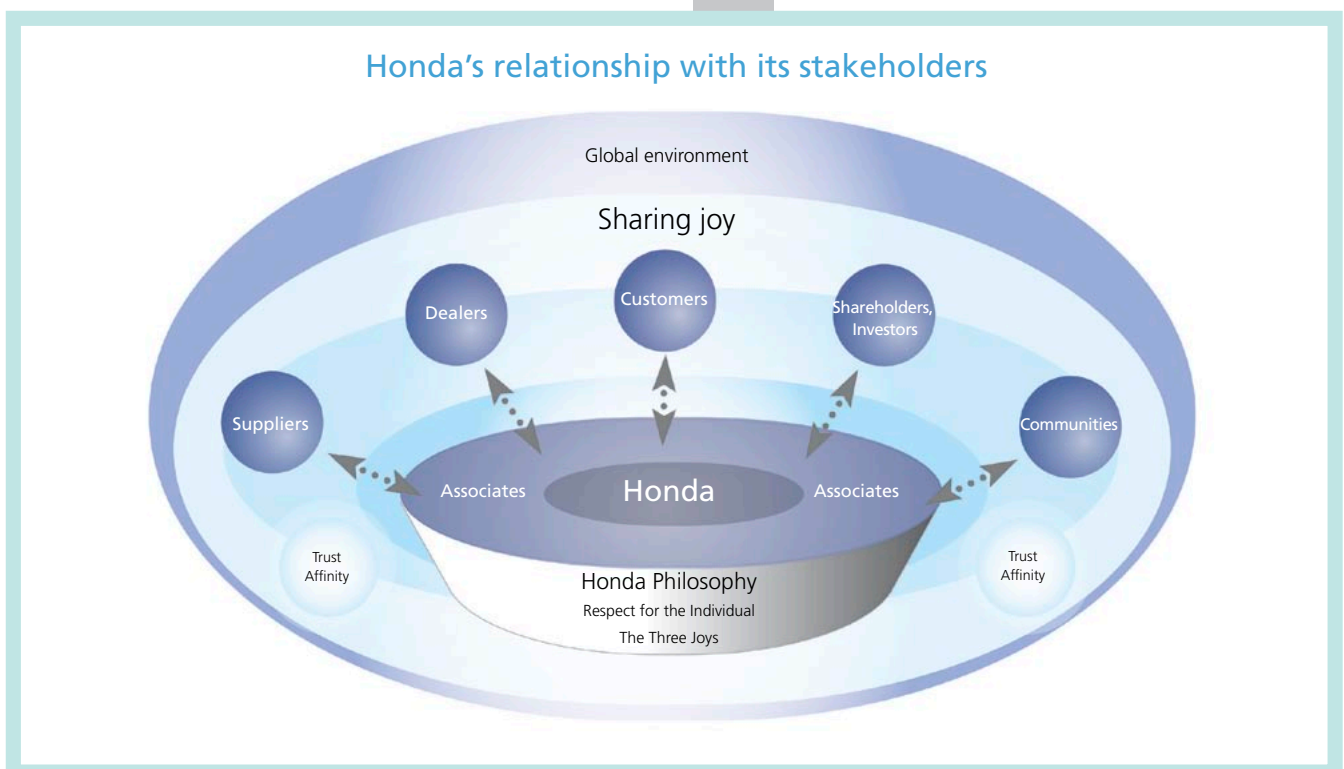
Honda’s relationship with its stakeholders

Global environment

Sharing joy

Dealers

Customers

Shareholders, Investors

Suppliers

Communities

Associates

Honda

Associates

Trust
Affinity

Trust
Affinity

Honda Philosophy
Respect for the Individual
The Three Joys